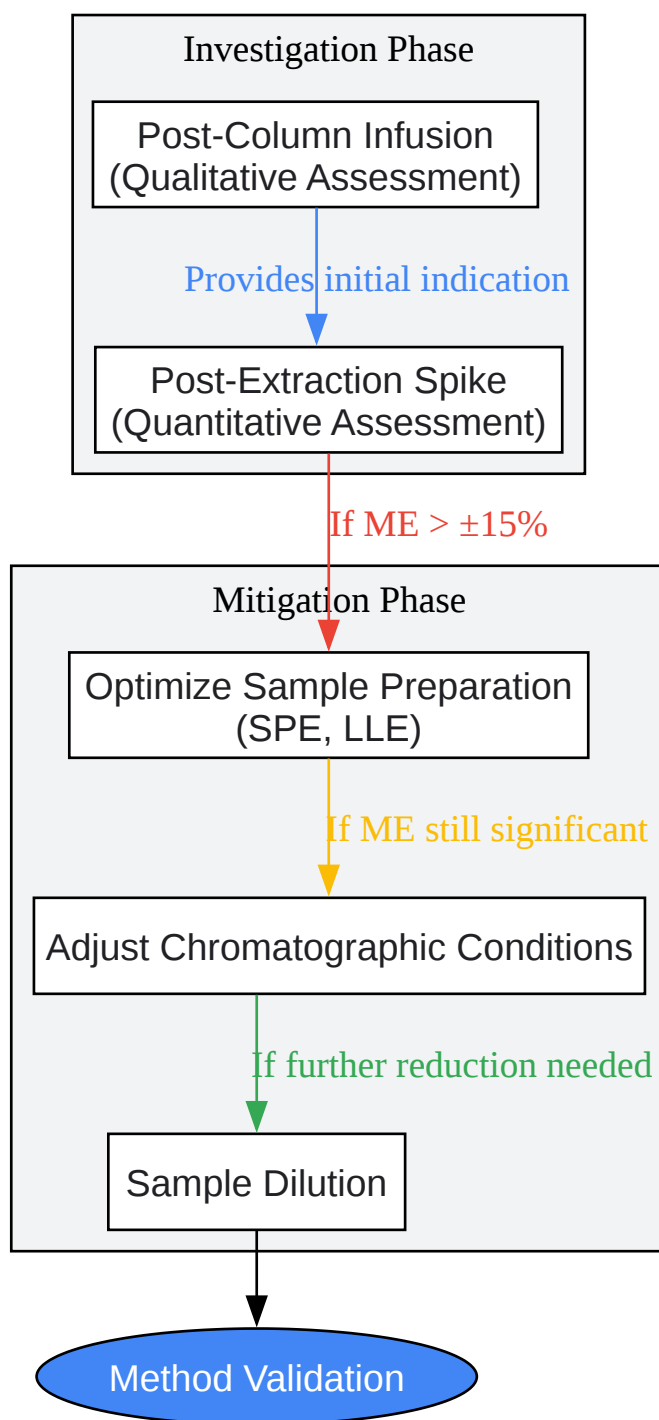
Investigation Phase

Post-Column Infusion
(Qualitative Assessment)

Provides initial indication

Post-Extraction Spike
(Quantitative Assessment)

If ME > ±15%

Mitigation Phase

Optimize Sample Preparation
(SPE, LLE)

If ME still significant

Adjust Chromatographic Conditions

If further reduction needed

Sample Dilution

Method Validation